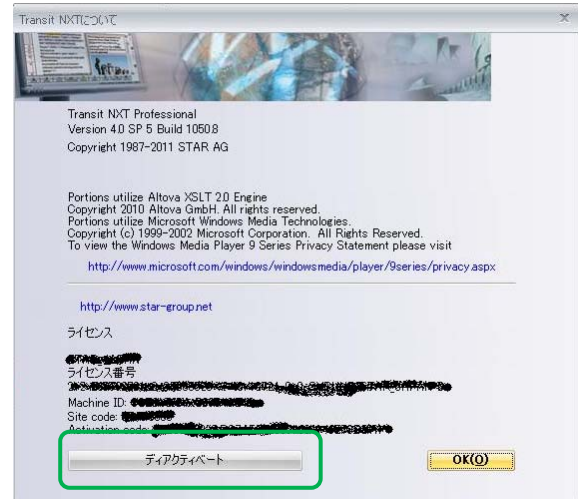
Transit NXTについて

Transit NXT Professional
Version 4.0 SP 5 Build 1050.8
Copyright 1987-2011 STAR AG

Portions utilize Altova XSLT 2.0 Engine
Copyright 2010 Altova GmbH. All rights reserved.
Portions utilize Microsoft Windows Media Technologies.
Copyright (c) 1999-2002 Microsoft Corporation. All Rights Reserved.
To view the Windows Media Player 9 Series Privacy Statement please visit

http://www.microsoft.com/windows/windowsmedia/player/9series/privacy.aspx

http://www.star-group.net

ライセンス
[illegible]
ライセンス番号
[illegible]
Machine ID: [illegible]
Site code: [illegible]
Activation code: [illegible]

ディアクティベート

OK(O)